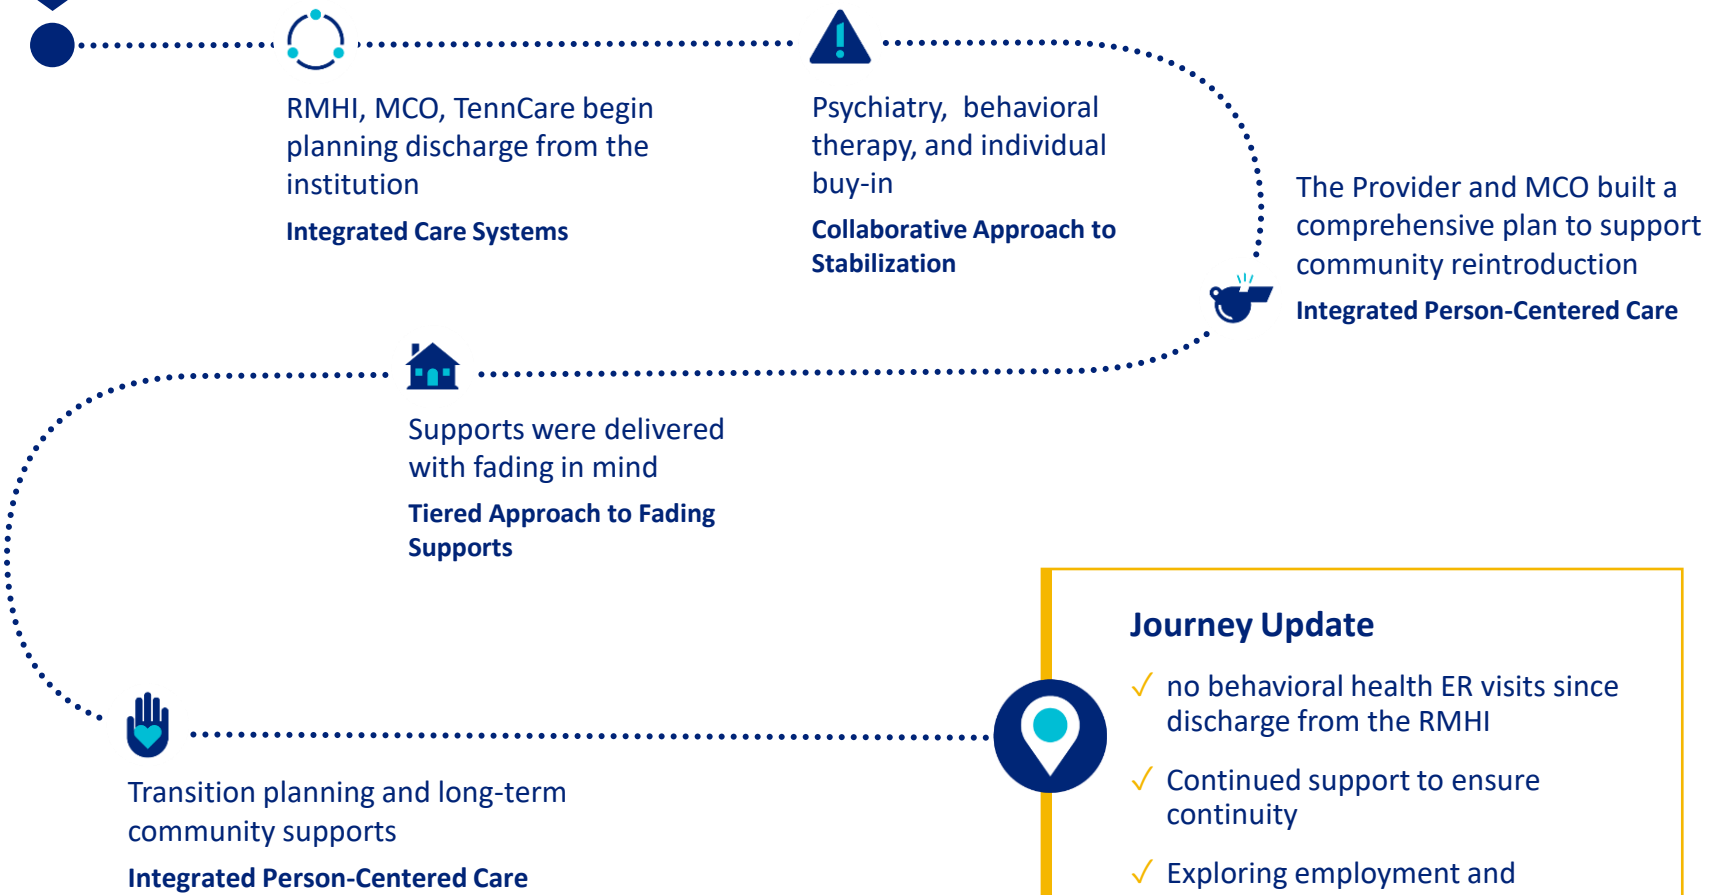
RMHI, MCO, TennCare begin planning discharge from the institution

Integrated Care Systems

Psychiatry, behavioral therapy, and individual buy-in

Collaborative Approach to Stabilization

The Provider and MCO built a comprehensive plan to support community reintroduction

Integrated Person-Centered Care

Supports were delivered with fading in mind

Tiered Approach to Fading Supports

Transition planning and long-term community supports

Integrated Person-Centered Care

Journey Update

✓ no behavioral health ER visits since discharge from the RMHI

✓ Continued support to ensure continuity

✓ Exploring employment and